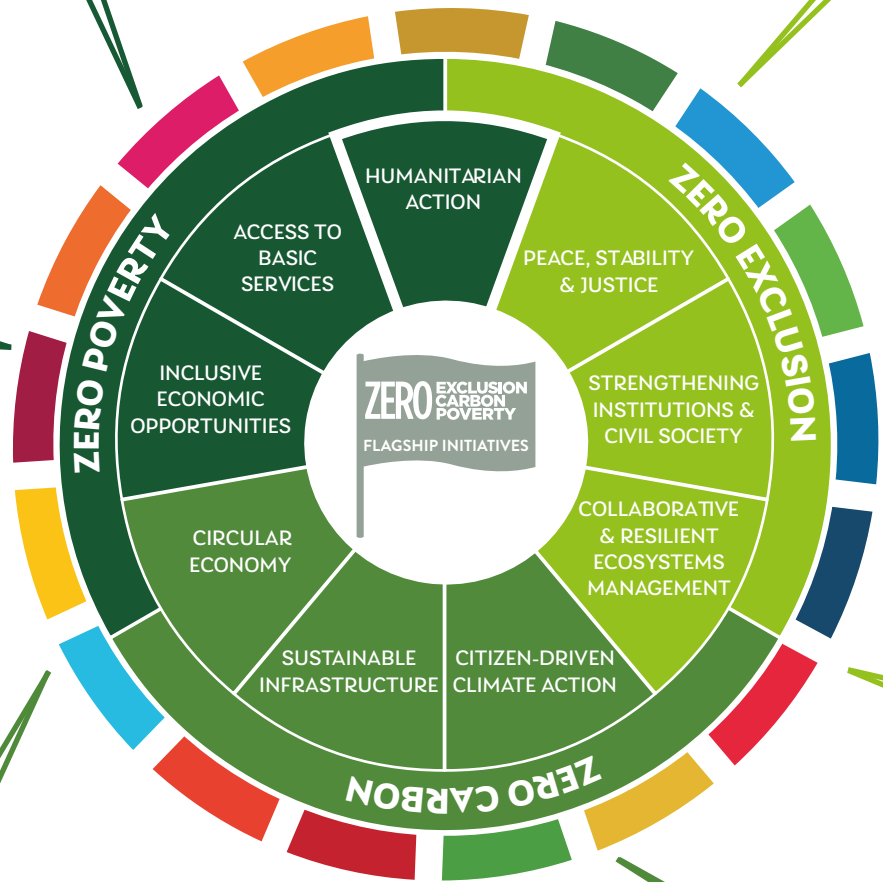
ZERO POVERTY

ZERO EXCLUSION

ZERO CARBON

HUMANITARIAN ACTION

PEACE, STABILITY & JUSTICE

STRENGTHENING INSTITUTIONS & CIVIL SOCIETY

COLLABORATIVE & RESILIENT ECOSYSTEMS MANAGEMENT

CITIZEN-DRIVEN CLIMATE ACTION

SUSTAINABLE INFRASTRUCTURE

CIRCULAR ECONOMY

INCLUSIVE ECONOMIC OPPORTUNITIES

ACCESS TO BASIC SERVICES

ZERO EXCLUSION CARBON POVERTY

FLAGSHIP INITIATIVES